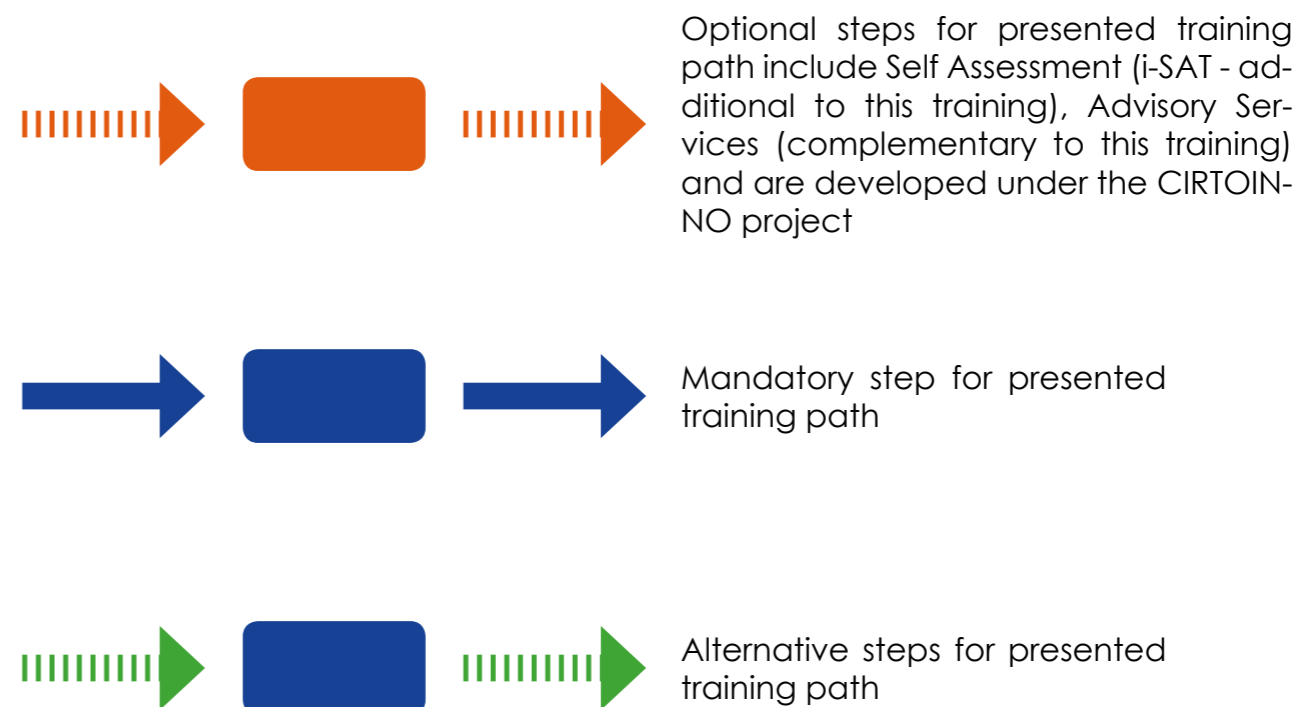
Optional steps for presented training path include Self Assessment (i-SAT - additional to this training), Advisory Services (complementary to this training) and are developed under the CIRTOINNO project

Mandatory step for presented training path

Alternative steps for presented training path